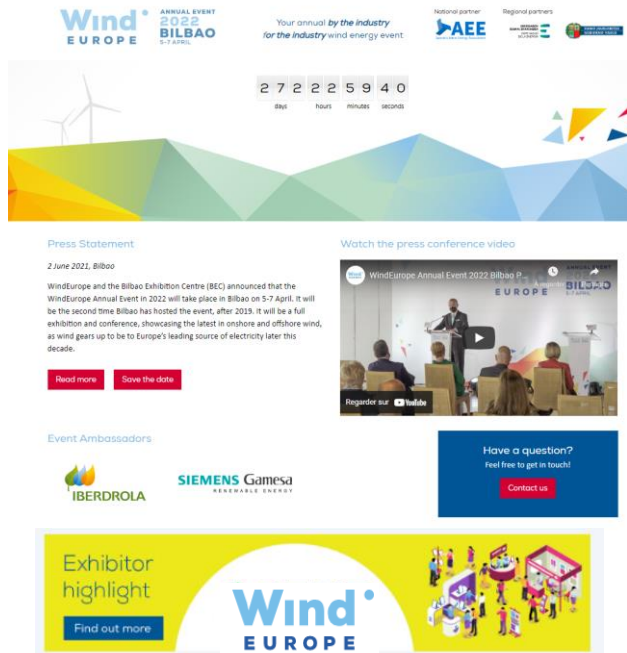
Wind EUROPE ANNUAL EVENT 2022 BILBAO 5-7 APRIL

Your annual by the industry for the industry wind energy event

National partner AEE

Regional partners

272 days 22 hours 59 minutes 40 seconds

Press Statement

2 June 2021, Bilbao

WindEurope and the Bilbao Exhibition Centre (BEC) announced that the WindEurope Annual Event in 2022 will take place in Bilbao on 5-7 April. It will be the second time Bilbao has hosted the event, after 2019. It will be a full exhibition and conference, showcasing the latest in onshore and offshore wind, as wind gears up to be Europe's leading source of electricity later this decade.

Read more

Save the date

Watch the press conference video

WindEurope Annual Event 2022 Bilbao P...

EUROPE

BILBAO 5-7 APRIL

Regarder sur YouTube

Event Ambassadors

IBERDROLA

SIEMENS Gamesa RENEWABLE ENERGY

Have a question?

Feel free to get in touch!

Contact us

Exhibitor highlight

Find out more

Wind EUROPE